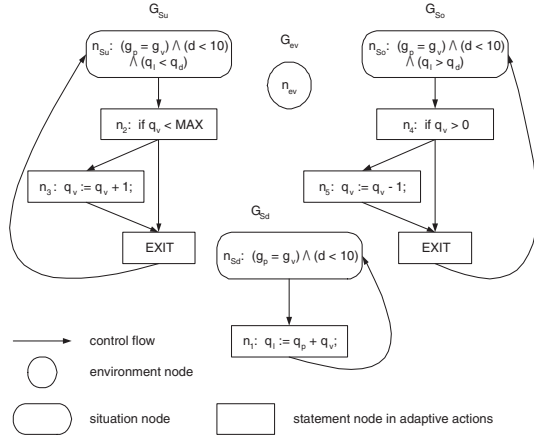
$G_{Su}$

$n_{Su}$: $(g_p = g_v) \wedge (d < 10) \wedge (q_l < q_d)$

$n_2$: if $q_v$ < MAX

$n_3$: $q_v := q_v + 1$;

EXIT

$G_{ev}$

$n_{ev}$

$G_{So}$

$n_{So}$: $(g_p = g_v) \wedge (d < 10) \wedge (q_l > q_d)$

$n_4$: if $q_v > 0$

$n_5$: $q_v := q_v - 1$;

EXIT

$G_{Sd}$

$n_{Sd}$: $(g_p = g_v) \wedge (d < 10)$

$n_1$: $q_l := q_p + q_v$;

control flow

environment node

situation node

statement node in adaptive actions